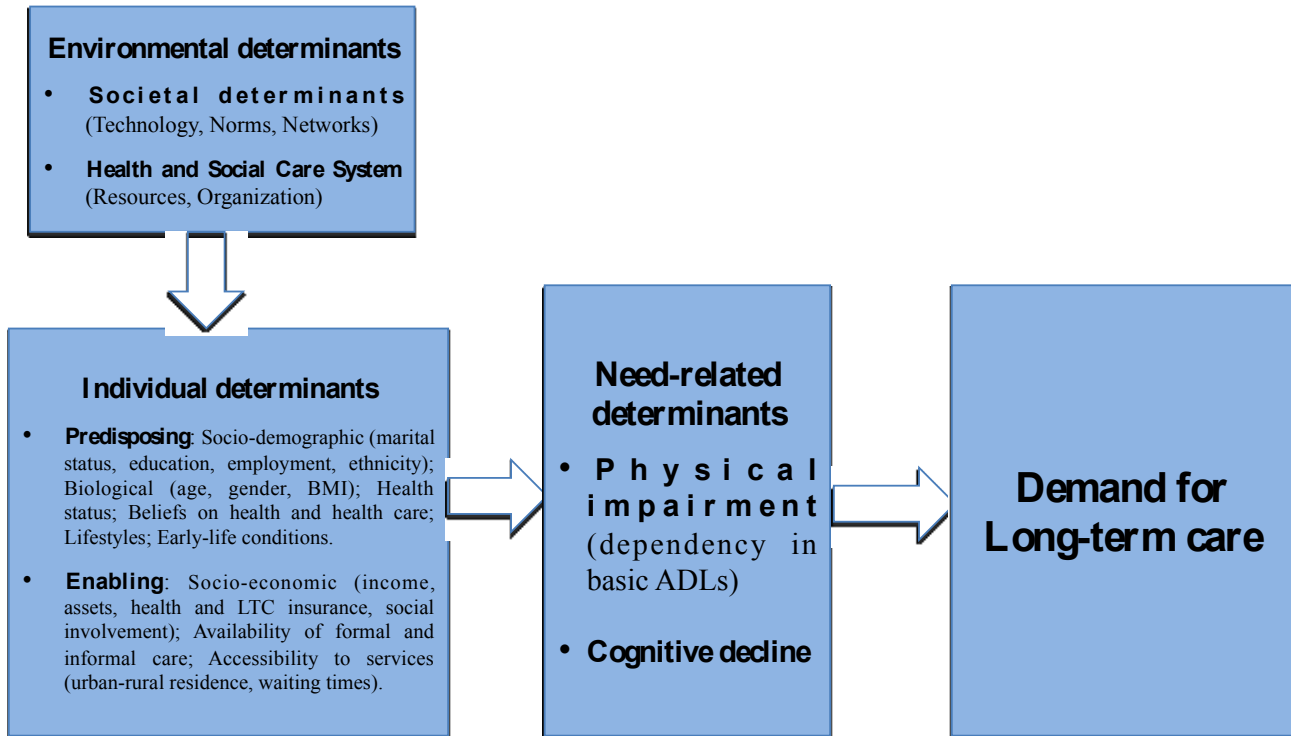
Environmental determinants

• Societal determinants (Technology, Norms, Networks)

• Health and Social Care System (Resources, Organization)

Individual determinants

• Predisposing: Socio-demographic (marital status, education, employment, ethnicity); Biological (age, gender, BMI); Health status; Beliefs on health and health care; Lifestyles; Early-life conditions.

• Enabling: Socio-economic (income, assets, health and LTC insurance, social involvement); Availability of formal and informal care; Accessibility to services (urban-rural residence, waiting times).

Need-related determinants

• Physical impairment (dependency in basic ADLs)

• Cognitive decline

Demand for Long-term care